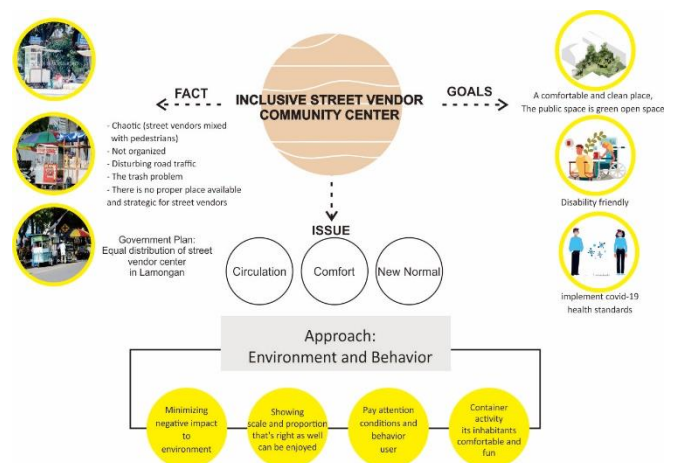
INCLUSIVE STREET VENDOR COMMUNITY CENTER

FACT

- Chaotic (street vendors mixed with pedestrians)
- Not organized
- Disturbing road traffic
- The trash problem
- There is no proper place available and strategic for street vendors

Government Plan: Equal distribution of street vendor center in Lamongan

GOALS

A comfortable and clean place, The public space is green open space

Disability friendly

implement covid-19 health standards

ISSUE

Circulation

Comfort

New Normal

Approach: Environment and Behavior

Minimizing negative impact to environment

Showing scale and proportion that's right as well can be enjoyed

Pay attention conditions and behavior user

Container activity its inhabitants comfortable and fun